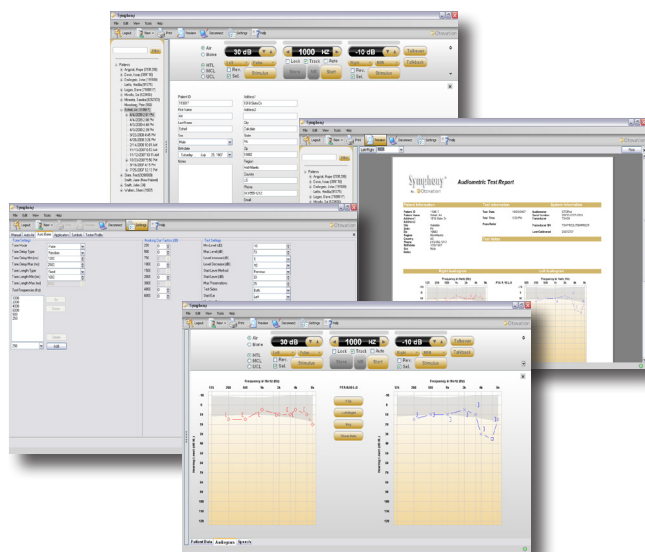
Symphony
File Edit View Tools Help
Logout New Print Preview Document Settings Help
Air
Bone
MTL
MCL
UCL
30 dB
1000 Hz
-10 dB
Talkover
Talkback
Lock
Track
Auto
Stimulus
Start
Patients
Patient ID
First Name
Last Name
Sex
Birthdate
Notes
Address1
Address2
City
State
Zip
Region
Country
Phone
Email

Symphony
Audiometric Test Report
Patient Information
Test Information
System Information
Right Audiogram
Left Audiogram

Symphony
File Edit View Tools Help
Logout New Print Preview Document Settings Help
Tone Settings
Routing Ear Factors (dB)
Test Settings
Add

Symphony
File Edit View Tools Help
Logout New Print Preview Document Settings Help
Otometrics
Air
Bone
MTL
MCL
UCL
30 dB
1000 Hz
-10 dB
Lock
Track
Auto
Talkover
Talkback
Stimulus
Start
Frequency in Hertz (Hz)
125 250 500 1k 2k 4k 8k
PTA/SRT/WR
Frequency in Hertz (Hz)
125 250 500 1k 2k 4k 8k
Hearing Level (dB HL)
Patient Data
Audiogram
Speech